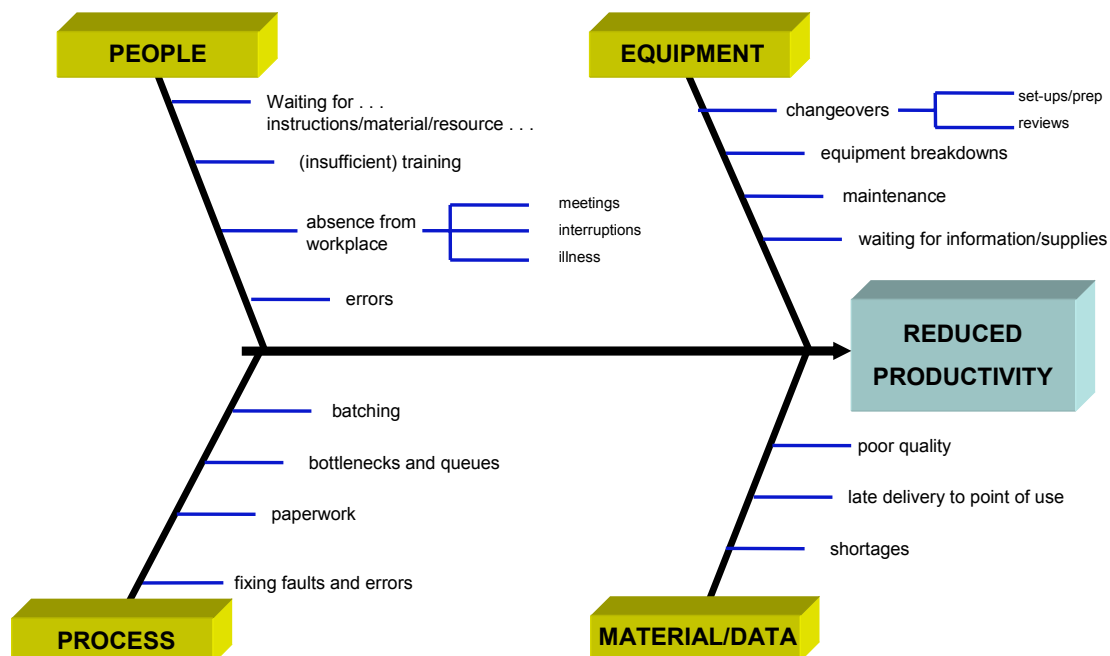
PEOPLE

Waiting for . . . instructions/material/resource . . .

(insufficient) training

absence from workplace

meetings

interruptions

illness

errors

EQUIPMENT

changeovers

set-ups/prep

reviews

equipment breakdowns

maintenance

waiting for information/supplies

REDUCED PRODUCTIVITY

batching

bottlenecks and queues

paperwork

fixing faults and errors

PROCESS

poor quality

late delivery to point of use

shortages

MATERIAL/DATA